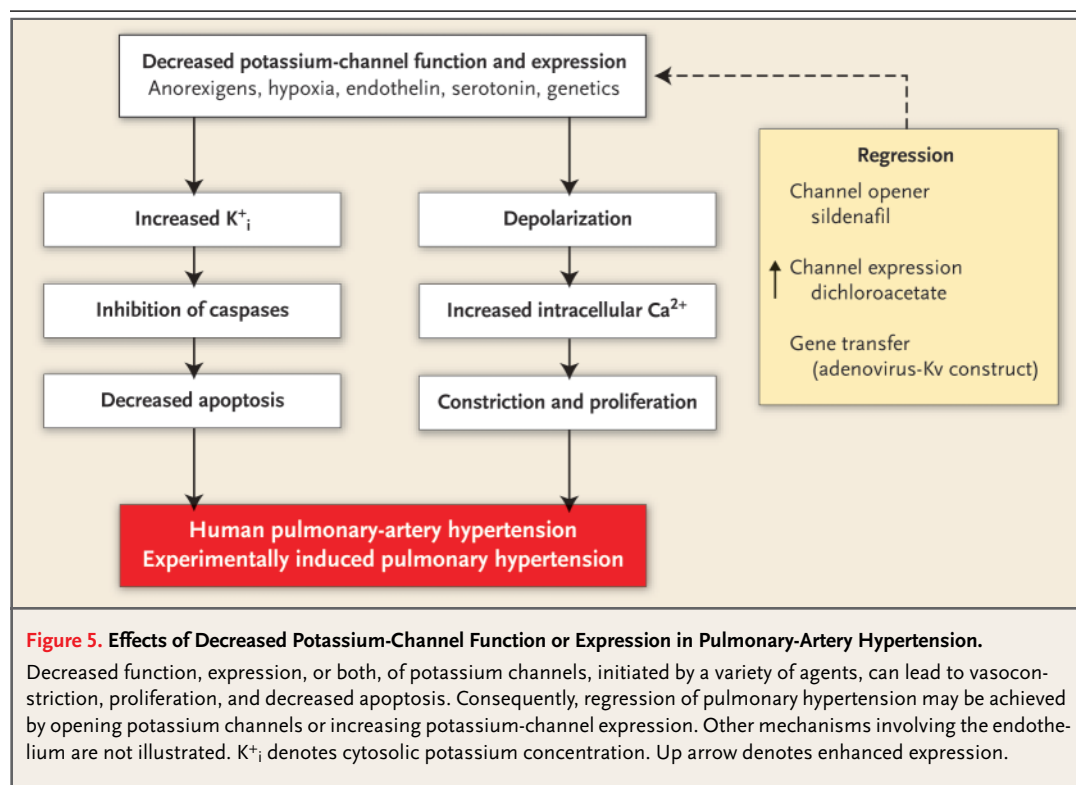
Decreased potassium-channel function and expression
Anorexigens, hypoxia, endothelin, serotonin, genetics

Increased $K^+_i$

Inhibition of caspases

Decreased apoptosis

Depolarization

Increased intracellular $Ca^{2+}$

Constriction and proliferation

Regression
Channel opener
sildenafil
↑ Channel expression
dichloroacetate
Gene transfer
(adenovirus-Kv construct)

Human pulmonary-artery hypertension
Experimentally induced pulmonary hypertension

Figure 5. Effects of Decreased Potassium-Channel Function or Expression in Pulmonary-Artery Hypertension.

Decreased function, expression, or both, of potassium channels, initiated by a variety of agents, can lead to vasoconstriction, proliferation, and decreased apoptosis. Consequently, regression of pulmonary hypertension may be achieved by opening potassium channels or increasing potassium-channel expression. Other mechanisms involving the endothelium are not illustrated. $K^+_i$ denotes cytosolic potassium concentration. Up arrow denotes enhanced expression.